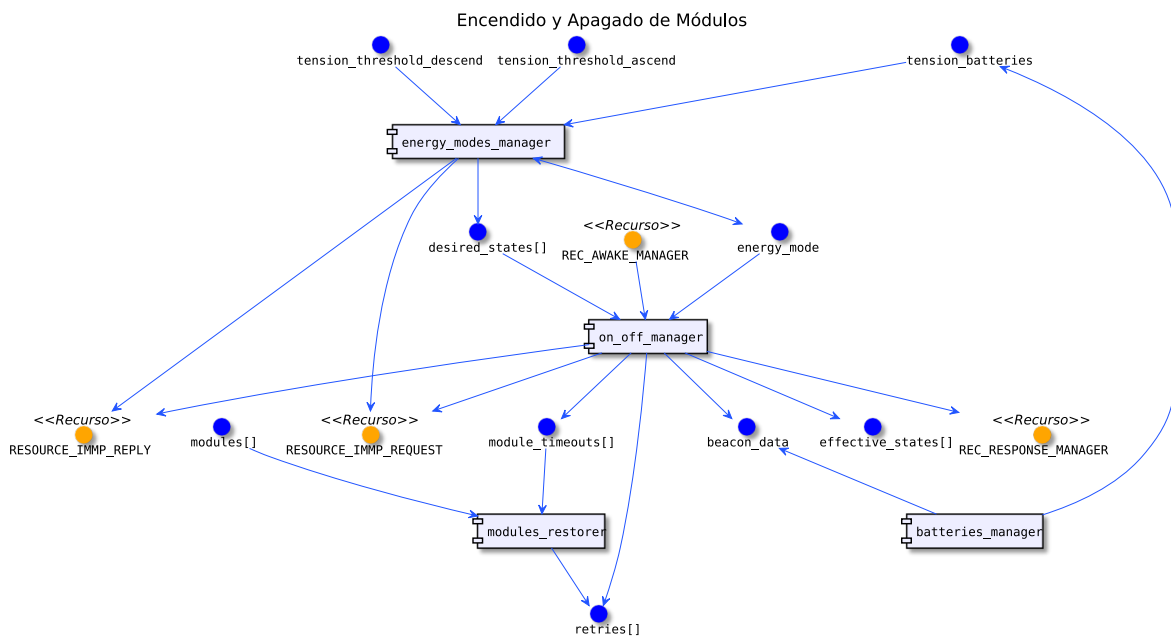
Encendido y Apagado de Módulos

tension_threshold_descend
tension_threshold_ascend
tension_batteries

energy_modes_manager

desired_states[]
<<Recurso>>
REC_AWAKE_MANAGER
energy_mode

on_off_manager

<<Recurso>>
RESOURCE_IMMP_REPLY
modules[]
<<Recurso>>
RESOURCE_IMMP_REQUEST
module_timeouts[]
beacon_data
effective_states[]
<<Recurso>>
REC_RESPONSE_MANAGER

modules_restorer
batteries_manager

retries[]